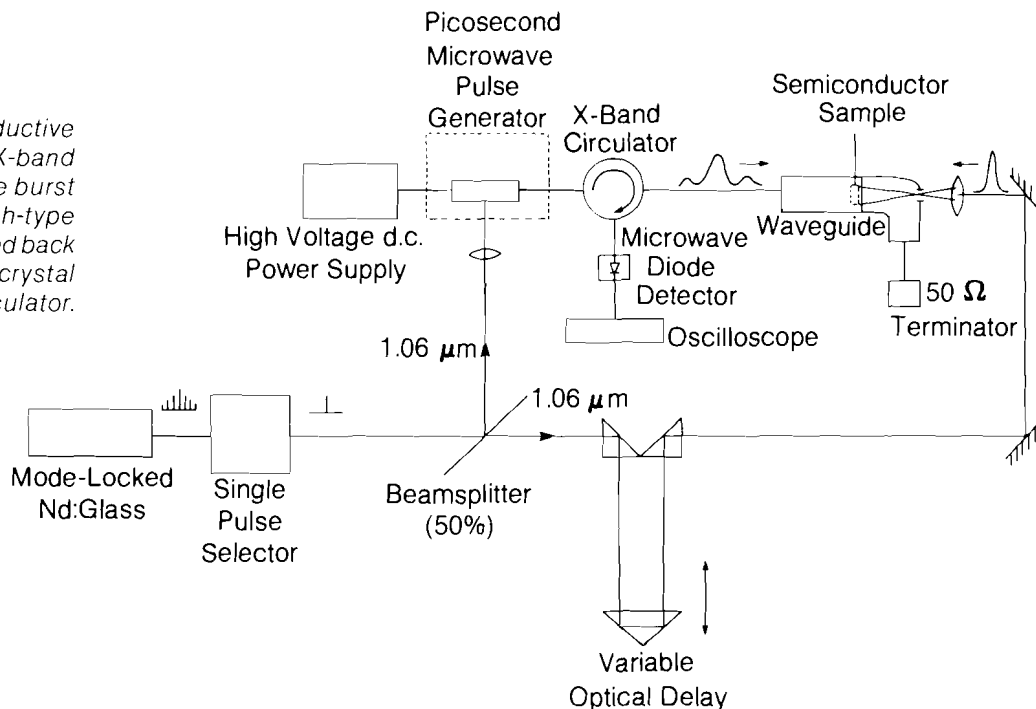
ductive
X-band
e burst
h-type
d back
crystal
culator.

Picosecond Microwave Pulse Generator

X-Band Circulator

Semiconductor Sample

High Voltage d.c. Power Supply

Microwave Diode Detector

Waveguide

50 $\Omega$ Terminator

Oscilloscope

1.06 $\mu$m

1.06 $\mu$m

Mode-Locked Nd:Glass

Single Pulse Selector

Beamsplitter (50%)

Variable Optical Delay